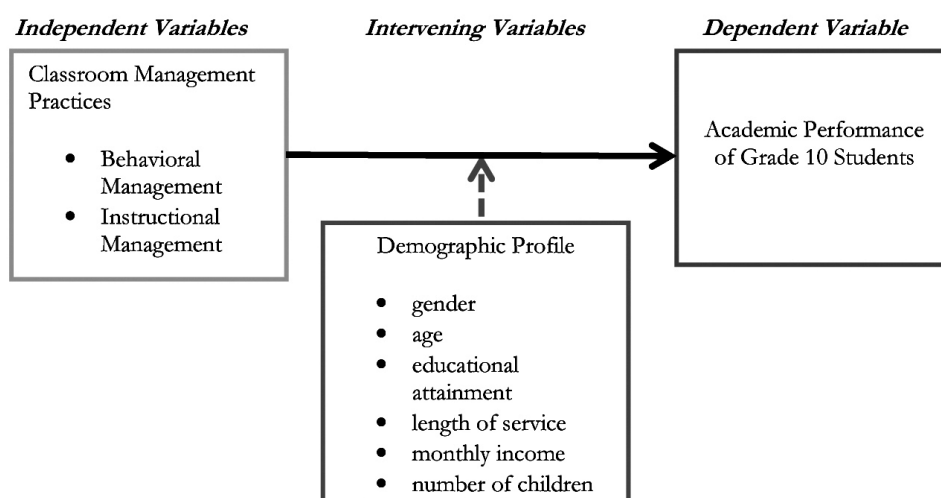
Independent Variables

Intervening Variables

Dependent Variable

Classroom Management Practices

- Behavioral Management
- Instructional Management

Academic Performance of Grade 10 Students

Demographic Profile

- gender
- age
- educational attainment
- length of service
- monthly income
- number of children